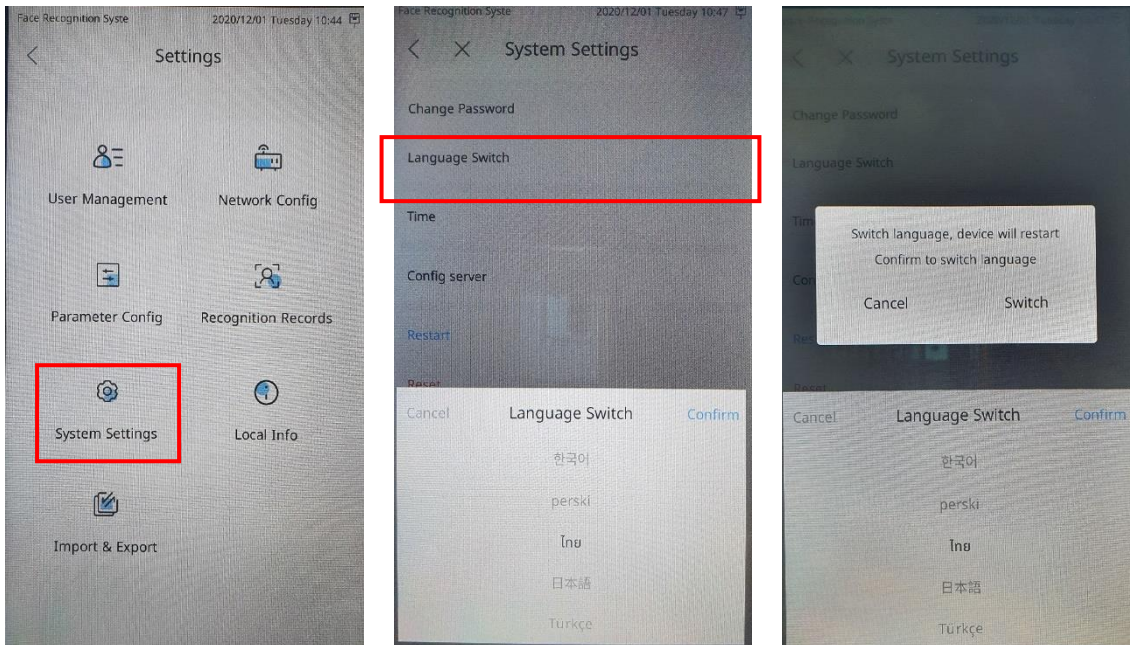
Face Recognition Syste 2020/12/01 Tuesday 10:44

Settings

User Management

Network Config

Parameter Config

Recognition Records

System Settings

Local Info

Import & Export

Face Recognition Syste 2020/12/01 Tuesday 10:47

System Settings

Change Password

Language Switch

Time

Config server

Restart

Reset

Cancel Language Switch Confirm

한국어

perski

ไทย

日本語

Türkçe

System Settings

Change Password

Language Switch

Switch language, device will restart

Confirm to switch language

Cancel Switch

Cancel Language Switch Confirm

한국어

perski

ไทย

日本語

Türkçe